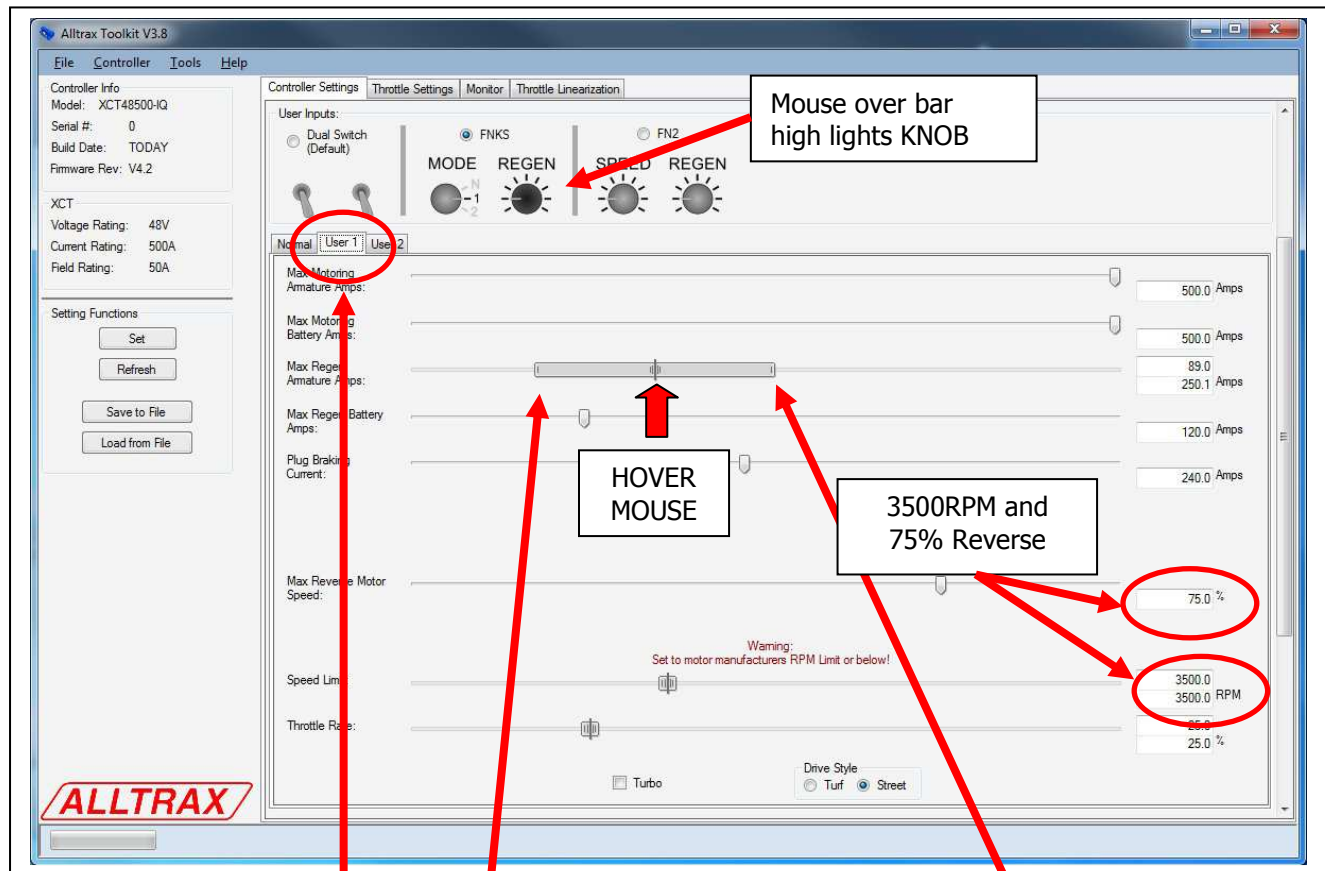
Alltrax Toolkit V3.8

File Controller Tools Help

Controller Info
Model: XCT48500-IQ
Serial #: 0
Build Date: TODAY
Firmware Rev: V4.2

XCT
Voltage Rating: 48V
Current Rating: 500A
Field Rating: 50A

Setting Functions
Set
Refresh
Save to File
Load from File

ALLTRAX

Controller Settings | Throttle Settings | Monitor | Throttle Linearization

User Inputs:
Dual Switch (Default)
FNKS
MODE REGEN
N 1 2
FN2
SPEED REGEN

Mouse over bar high lights KNOB

Normal | User 1 | User 2

Max Motoring Armature Amps: 500.0 Amps
Max Motoring Battery Amps: 500.0 Amps
Max Regen Armature Amps: 89.0 250.1 Amps
Max Regen Battery Amps: 120.0 Amps
Plug Braking Current: 240.0 Amps

HOVER MOUSE

3500RPM and 75% Reverse

Max Reverse Motor Speed: 75.0 %

Warning:
Set to motor manufacturers RPM Limit or below!

Speed Limit: 3500.0 3500.0 RPM
Throttle Rate: 25.0 25.0 %

Turbo
Drive Style
Turf Street